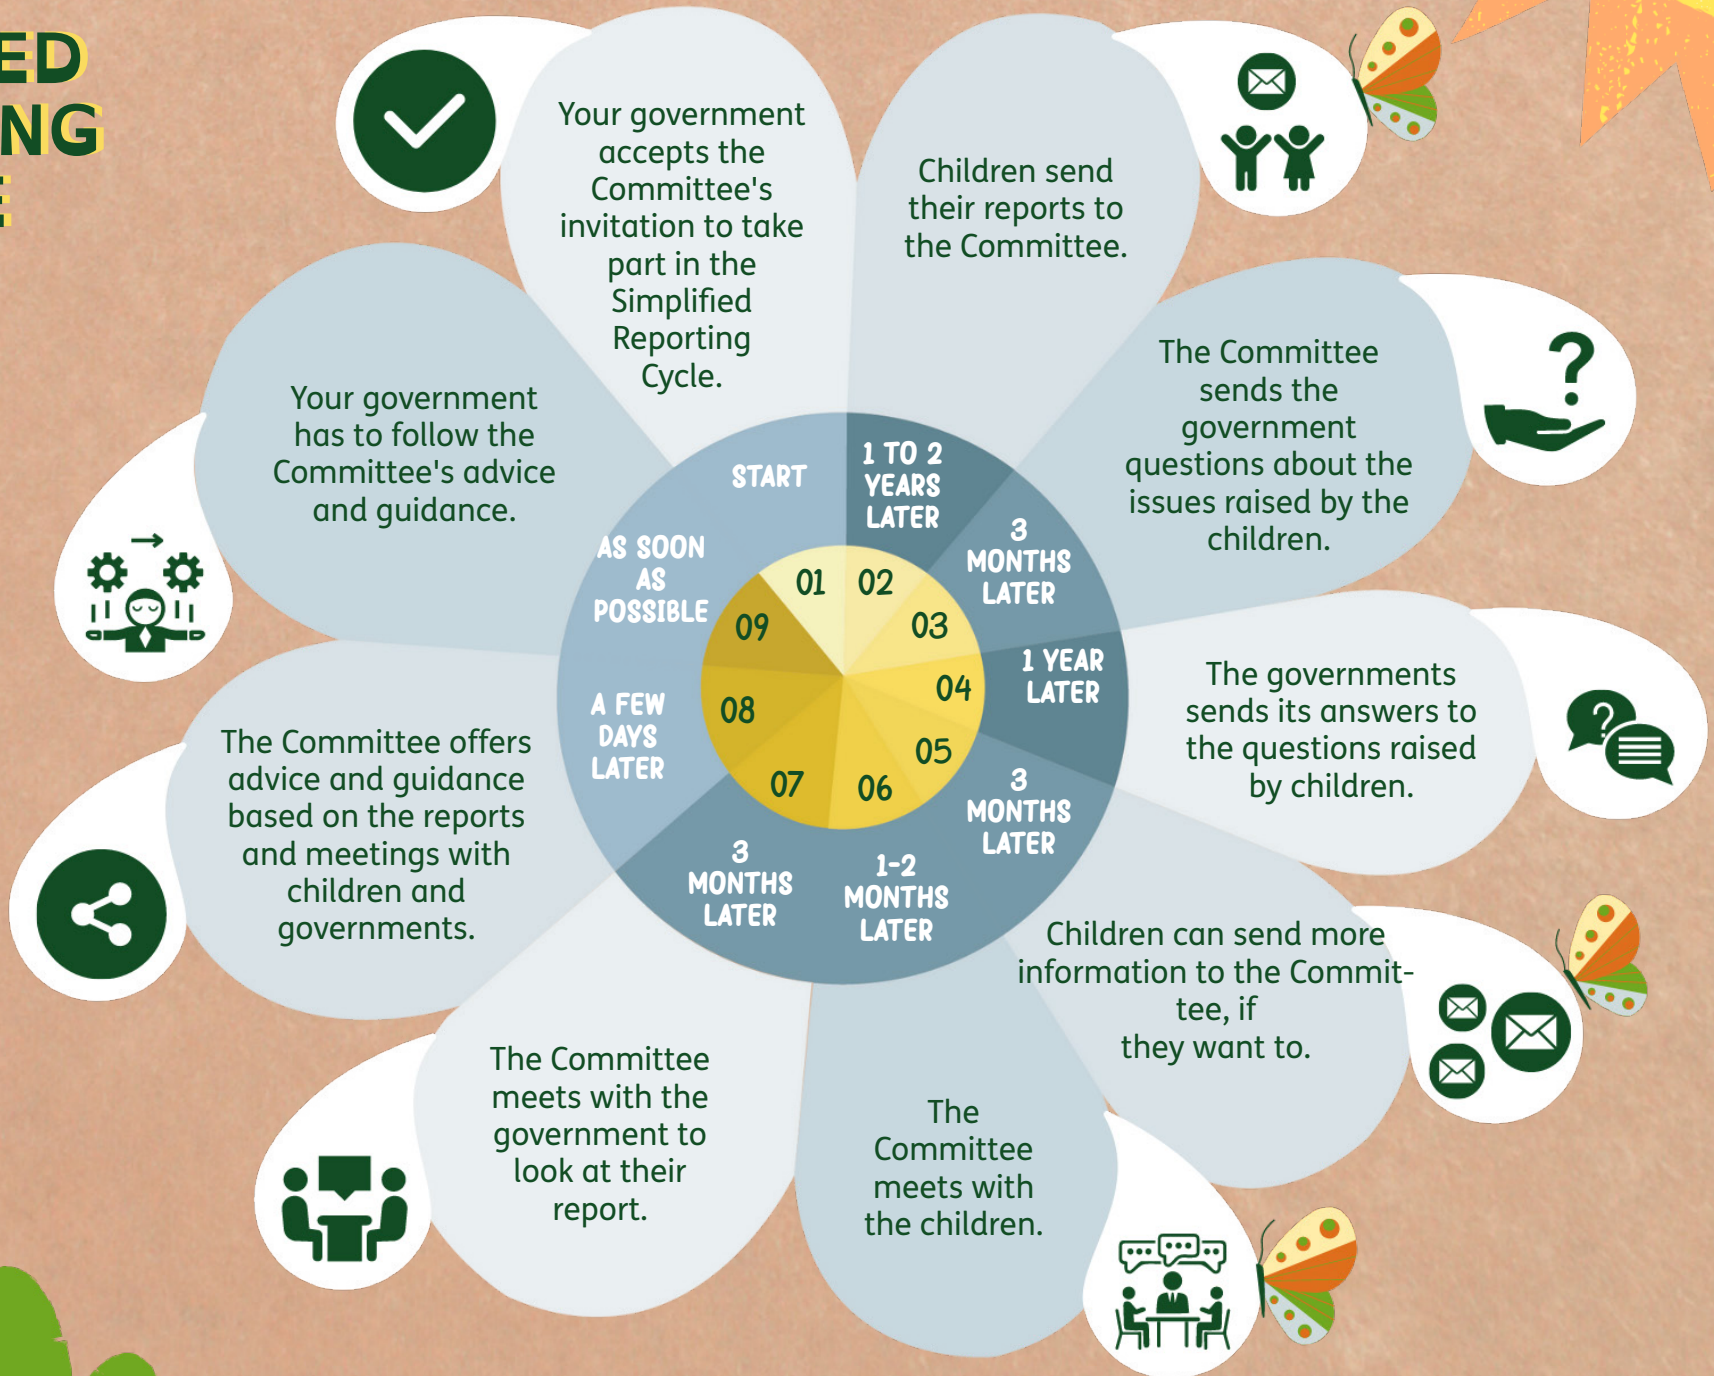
ED
NG
E

Your government accepts the Committee's invitation to take part in the Simplified Reporting Cycle.

Children send their reports to the Committee.

The Committee sends the government questions about the issues raised by the children.

The governments sends its answers to the questions raised by children.

Children can send more information to the Committee, if they want to.

The Committee meets with the children.

The Committee meets with the government to look at their report.

The Committee offers advice and guidance based on the reports and meetings with children and governments.

Your government has to follow the Committee's advice and guidance.

START
1 TO 2 YEARS LATER
3 MONTHS LATER
1 YEAR LATER
3 MONTHS LATER
1-2 MONTHS LATER
3 MONTHS LATER
A FEW DAYS LATER
AS SOON AS POSSIBLE

01
02
03
04
05
06
07
08
09

?